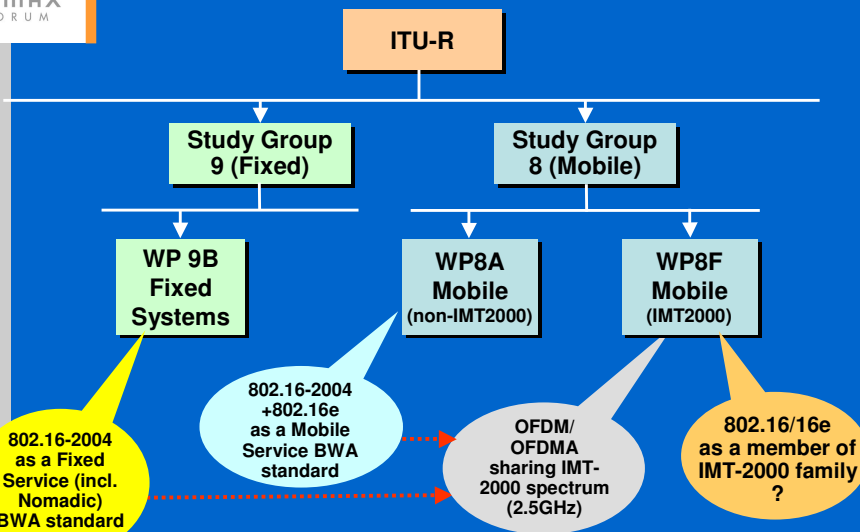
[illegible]MAX
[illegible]ORUM

ITU-R

Study Group 9 (Fixed)

Study Group 8 (Mobile)

WP 9B Fixed Systems

WP8A Mobile (non-IMT2000)

WP8F Mobile (IMT2000)

802.16-2004 +802.16e as a Mobile Service BWA standard

OFDM/ OFDMA sharing IMT-2000 spectrum (2.5GHz)

802.16/16e as a member of IMT-2000 family ?

802.16-2004 as a Fixed Service (incl. Nomadic) BWA standard